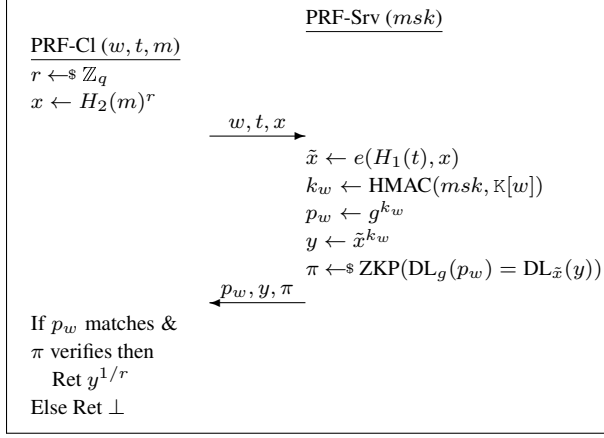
PRF-Srv $(msk)$

PRF-Cl $(w, t, m)$

$r \leftarrow\$ \mathbb{Z}_q$

$x \leftarrow H_2(m)^r$

$w, t, x$

$\tilde{x} \leftarrow e(H_1(t), x)$

$k_w \leftarrow \text{HMAC}(msk, \mathtt{K}[w])$

$p_w \leftarrow g^{k_w}$

$y \leftarrow \tilde{x}^{k_w}$

$\pi \leftarrow\$ \text{ZKP}(\text{DL}_g(p_w) = \text{DL}_{\tilde{x}}(y))$

$p_w, y, \pi$

If $p_w$ matches &

$\pi$ verifies then

Ret $y^{1/r}$

Else Ret $\perp$